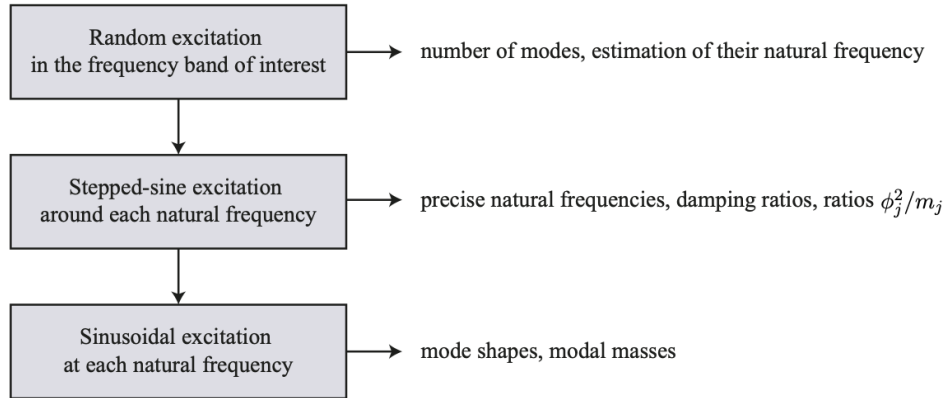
Random excitation in the frequency band of interest

number of modes, estimation of their natural frequency

Stepped-sine excitation around each natural frequency

precise natural frequencies, damping ratios, ratios $\phi_j^2/m_j$

Sinusoidal excitation at each natural frequency

mode shapes, modal masses